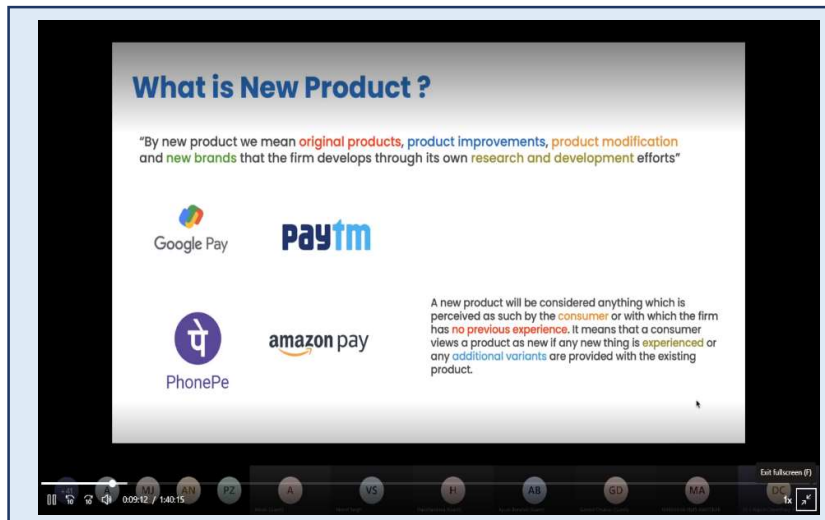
What is New Product ?

"By new product we mean original products, product improvements, product modification and new brands that the firm develops through its own research and development efforts"

Google Pay

Paytm

PhonePe

amazon pay

A new product will be considered anything which is perceived as such by the consumer or with which the firm has no previous experience. It means that a consumer views a product as new if any new thing is experienced or any additional variants are provided with the existing product.

MJ AN PZ A VS H AB GD MA DC

Exit fullscreen (F)

0:09:12 / 1:40:15

1x